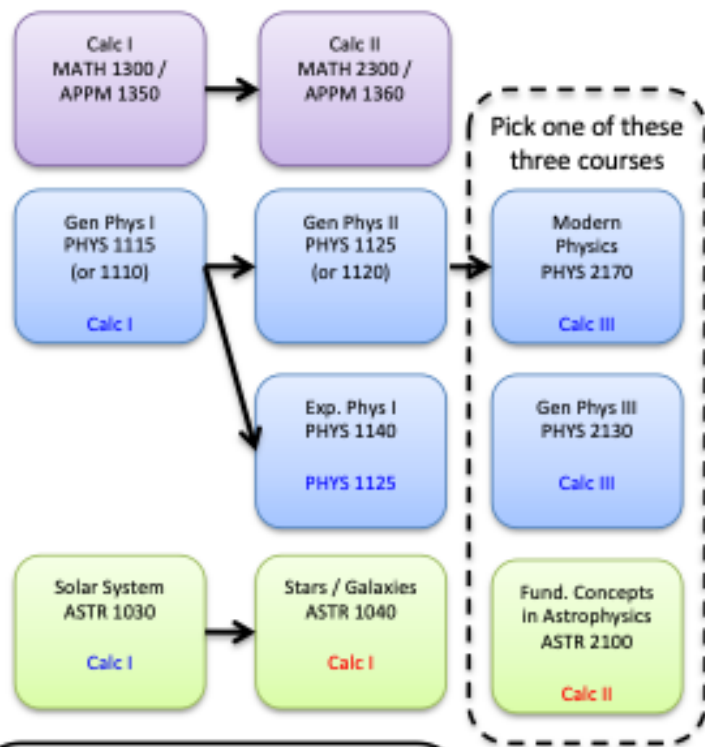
Calc I
MATH 1300 /
APPM 1350

Calc II
MATH 2300 /
APPM 1360

Pick one of these three courses

Gen Phys I
PHYS 1115
(or 1110)

Calc I

Gen Phys II
PHYS 1125
(or 1120)

Modern Physics
PHYS 2170

Calc III

Exp. Phys I
PHYS 1140

PHYS 1125

Gen Phys III
PHYS 2130

Calc III

Solar System
ASTR 1030

Calc I

Stars / Galaxies
ASTR 1040

Calc I

Fund. Concepts in Astrophysics
ASTR 2100

Calc II